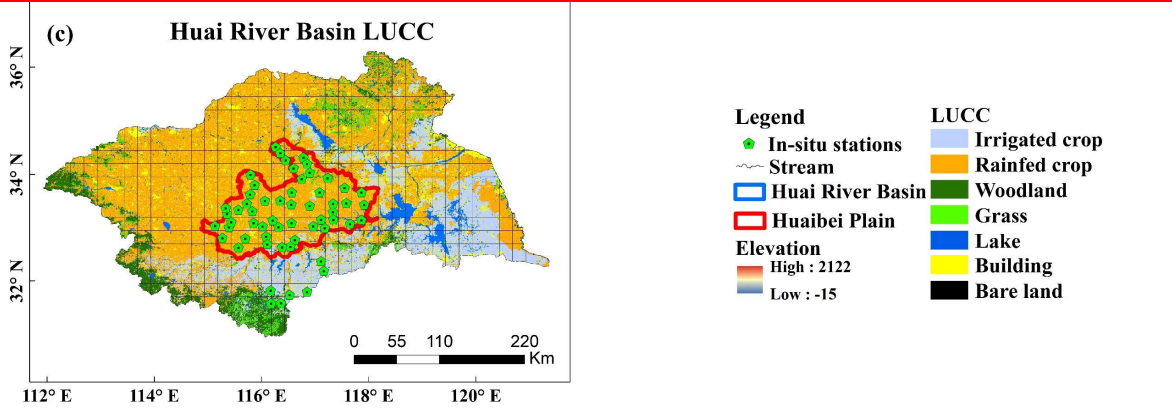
(c) Huai River Basin LUCC

36° N
34° N
32° N

0 55 110 220
Km

112° E 114° E 116° E 118° E 120° E

Legend
In-situ stations
Stream
Huai River Basin
Huaibei Plain
Elevation
High : 2122
Low : -15

LUCC
Irrigated crop
Rainfed crop
Woodland
Grass
Lake
Building
Bare land